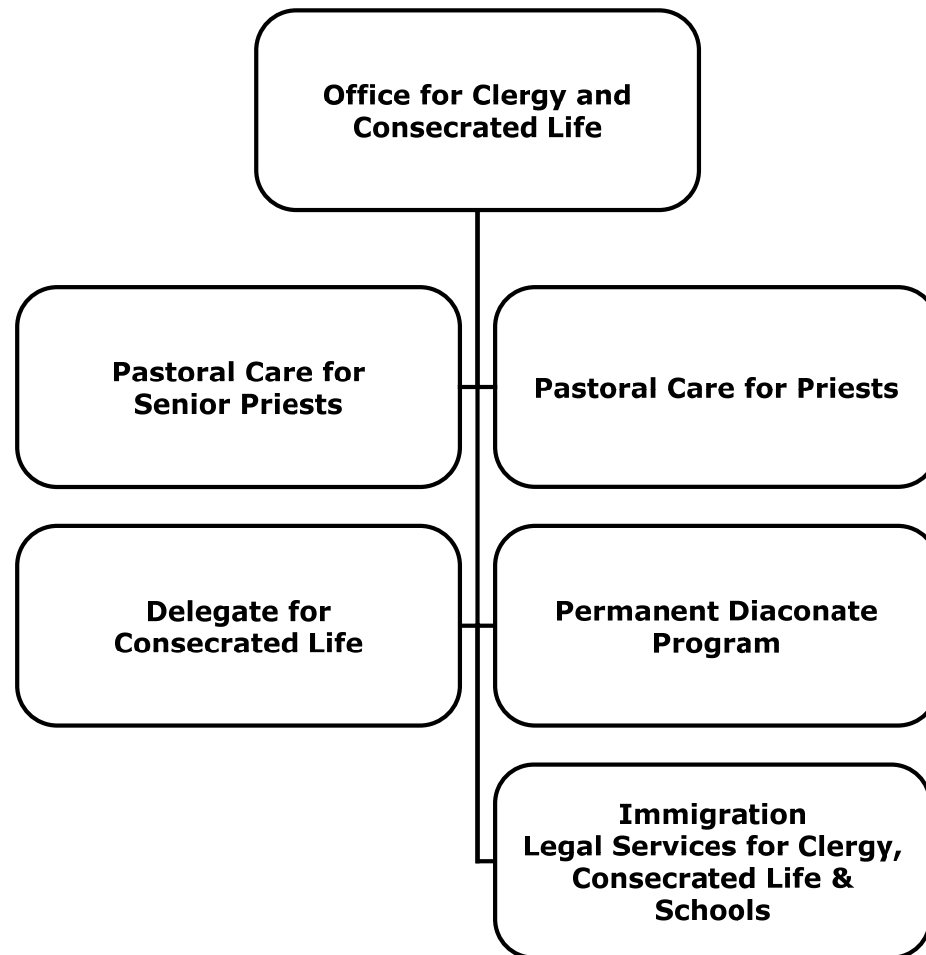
Office for Clergy and Consecrated Life

Pastoral Care for Senior Priests

Pastoral Care for Priests

Delegate for Consecrated Life

Permanent Diaconate Program

Immigration Legal Services for Clergy, Consecrated Life & Schools